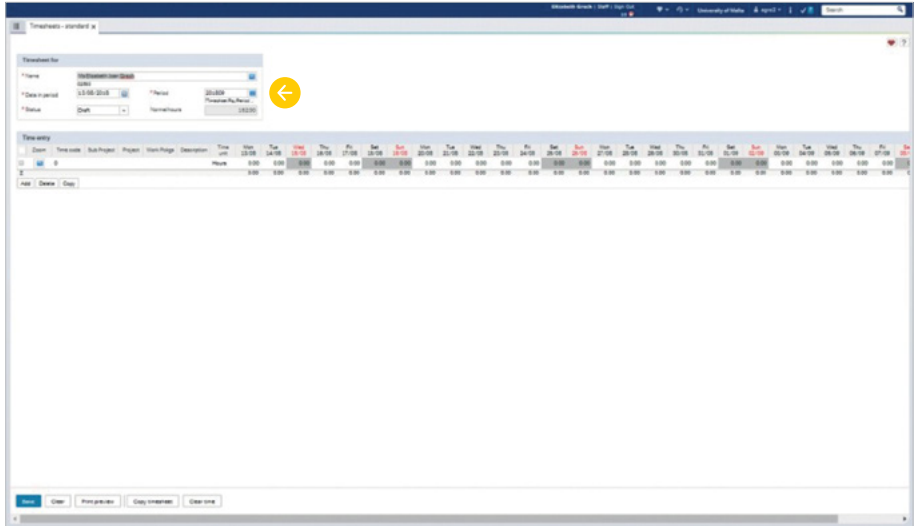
Elizabeth Grech | Staff | Sign Out

University of Malta

Search

Timesheets - standard ×

Timesheet for

* Name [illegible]

* Date in period 13/08/2018

* Period 201809

* Status Draft

Normal hours

Time entry

| | Zoom | Time code | Sub Project | Project | Work Phase | Description | Time unit | Mon 13/08 | Tue 14/08 | Wed 15/08 | Thu 16/08 | Fri 17/08 | Sat 18/08 | Sun 19/08 | Mon 20/08 | Tue 21/08 | Wed 22/08 | Thu 23/08 | Fri 24/08 | Sat 25/08 | Sun 26/08 | Mon 27/08 | Tue 28/08 | Wed 29/08 | Thu 30/08 | Fri 31/08 | Sat 01/09 | Sun 02/09 | Mon 03/09 | Tue 04/09 | Wed 05/09 | Thu 06/09 | Fri 07/09 |
|---|---|---|---|---|---|---|---|---|---|---|---|---|---|---|---|---|---|---|---|---|---|---|---|---|---|---|---|---|---|---|---|---|---|
| | | 0 | | | | | Hours | 0.00 | 0.00 | 0.00 | 0.00 | 0.00 | 0.00 | 0.00 | 0.00 | 0.00 | 0.00 | 0.00 | 0.00 | 0.00 | 0.00 | 0.00 | 0.00 | 0.00 | 0.00 | 0.00 | 0.00 | 0.00 | 0.00 | 0.00 | 0.00 | 0.00 | 0.00 |
| 0 | | | | | | | | 0.00 | 0.00 | 0.00 | 0.00 | 0.00 | 0.00 | 0.00 | 0.00 | 0.00 | 0.00 | 0.00 | 0.00 | 0.00 | 0.00 | 0.00 | 0.00 | 0.00 | 0.00 | 0.00 | 0.00 | 0.00 | 0.00 | 0.00 | 0.00 | 0.00 | 0.00 |

Add Delete Copy

Save Clear Print preview Copy timesheet Clear time